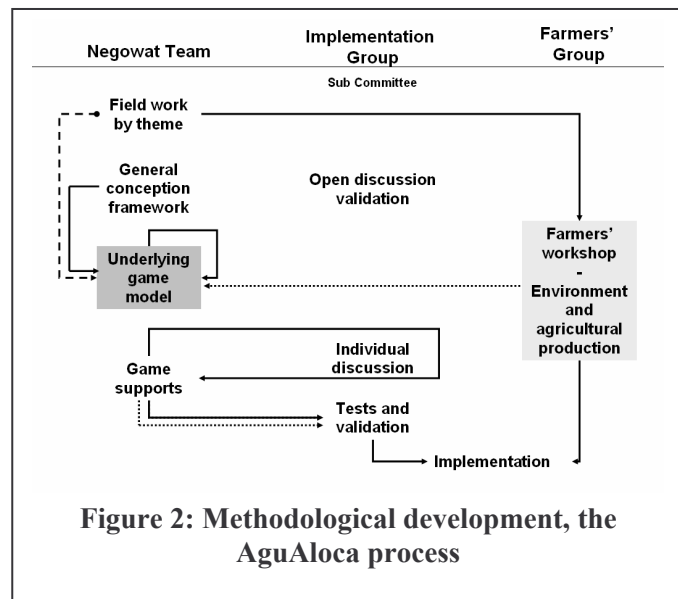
Negowat Team

Implementation Group

Farmers' Group

Sub Committee

Field work by theme

General conception framework

Open discussion validation

Underlying game model

Farmers' workshop - Environment and agricultural production

Individual discussion

Game supports

Tests and validation

Implementation

Figure 2: Methodological development, the AguAloca process